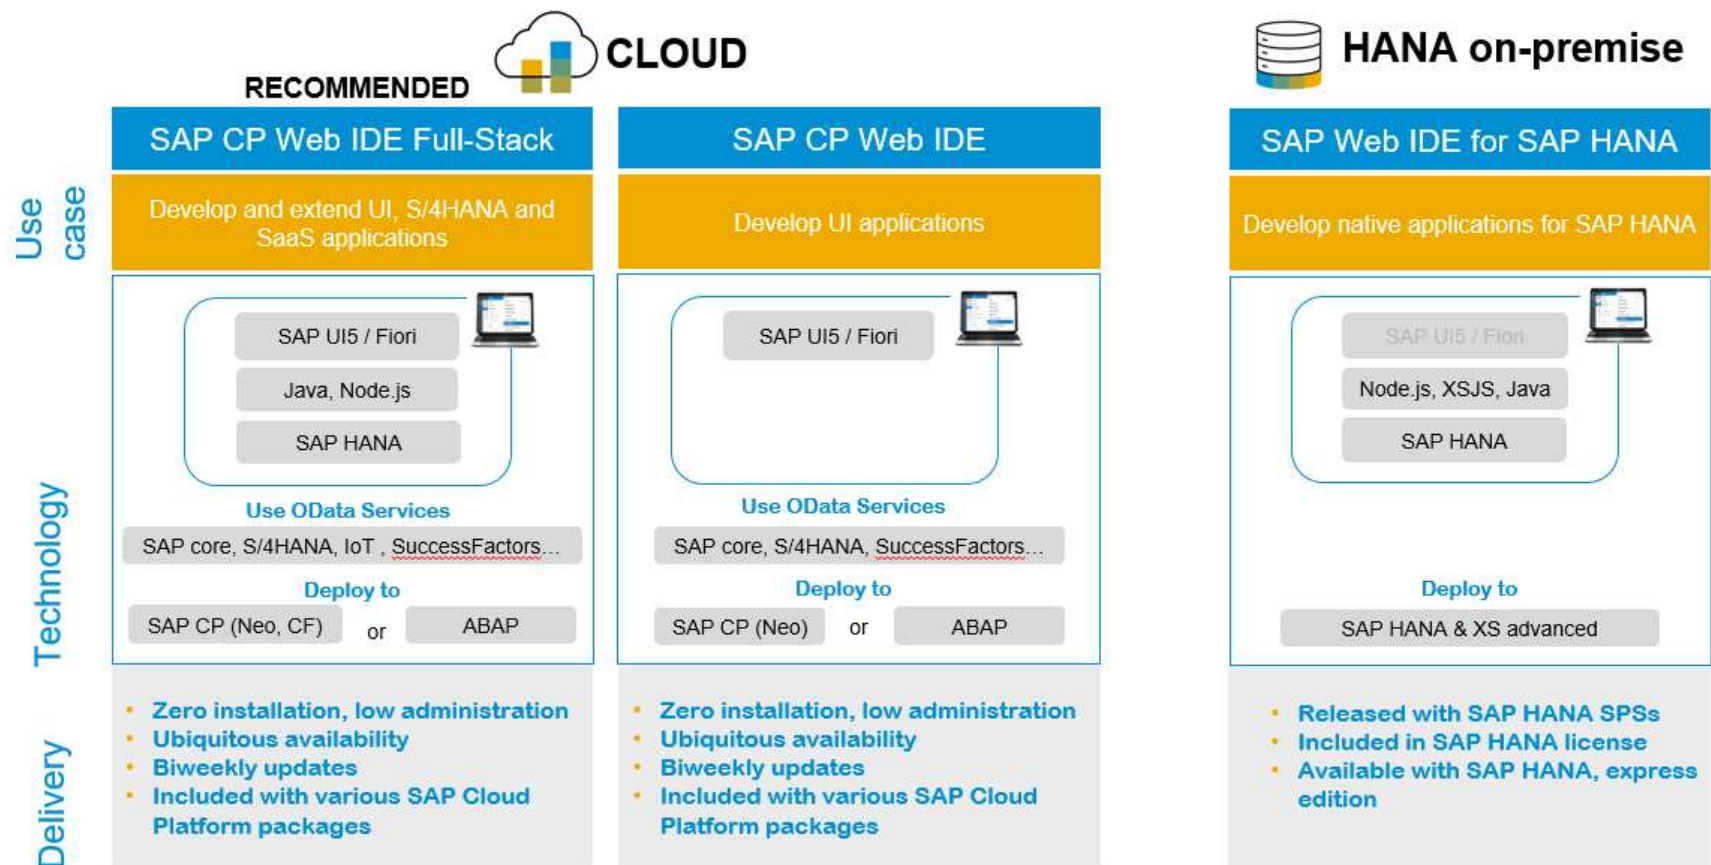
CLOUD

HANA on-premise

RECOMMENDED

Use case

Technology

Delivery

SAP CP Web IDE Full-Stack

Develop and extend UI, S/4HANA and SaaS applications

SAP UI5 / Fiori

Java, Node.js

SAP HANA

Use OData Services

SAP core, S/4HANA, IoT , SuccessFactors…

Deploy to

SAP CP (Neo, CF) or ABAP

• Zero installation, low administration
• Ubiquitous availability
• Biweekly updates
• Included with various SAP Cloud Platform packages

SAP CP Web IDE

Develop UI applications

SAP UI5 / Fiori

Use OData Services

SAP core, S/4HANA, SuccessFactors…

Deploy to

SAP CP (Neo) or ABAP

• Zero installation, low administration
• Ubiquitous availability
• Biweekly updates
• Included with various SAP Cloud Platform packages

SAP Web IDE for SAP HANA

Develop native applications for SAP HANA

SAP UI5 / Fiori

Node.js, XSJS, Java

SAP HANA

Deploy to

SAP HANA & XS advanced

• Released with SAP HANA SPSs
• Included in SAP HANA license
• Available with SAP HANA, express edition